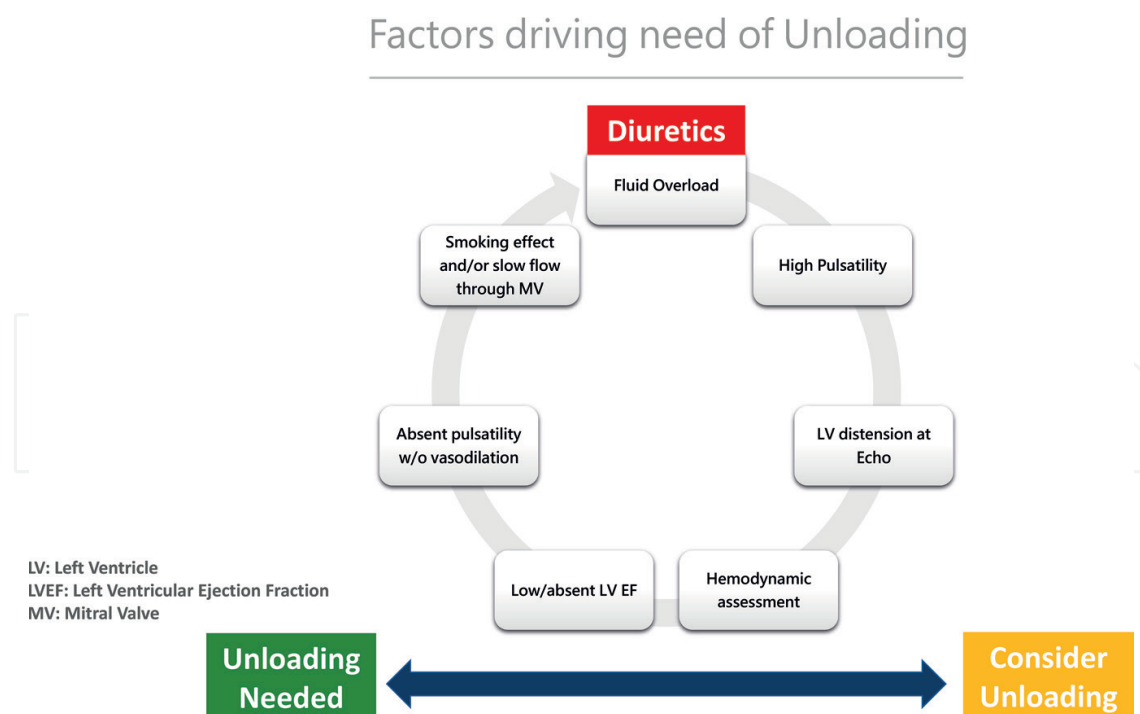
Factors driving need of Unloading

Diuretics

Fluid Overload

High Pulsatility

LV distension at Echo

Hemodynamic assessment

Low/absent LV EF

Absent pulsatility w/o vasodilation

Smoking effect and/or slow flow through MV

LV: Left Ventricle
LVEF: Left Ventricular Ejection Fraction
MV: Mitral Valve

Unloading Needed

Consider Unloading